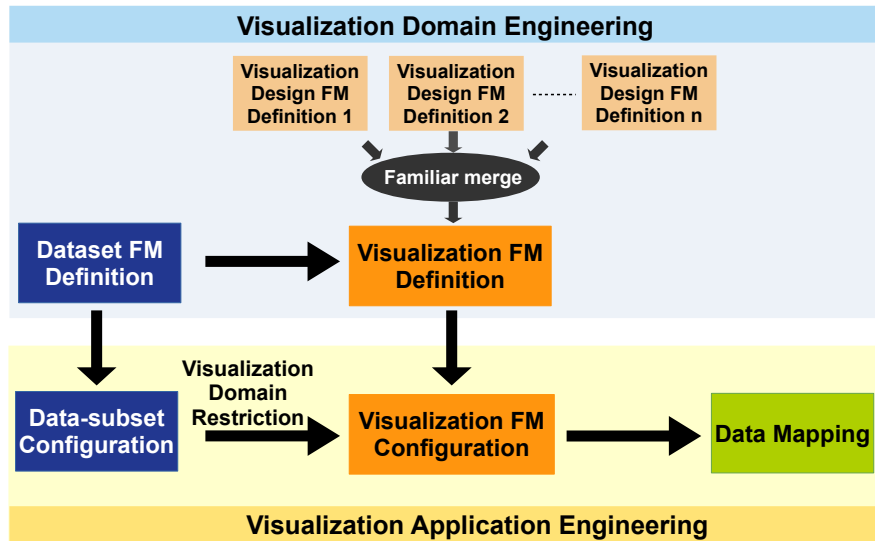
Visualization Domain Engineering

Visualization Design FM Definition 1

Visualization Design FM Definition 2

Visualization Design FM Definition n

Familiar merge

Dataset FM Definition

Visualization FM Definition

Data-subset Configuration

Visualization Domain Restriction

Visualization FM Configuration

Data Mapping

Visualization Application Engineering